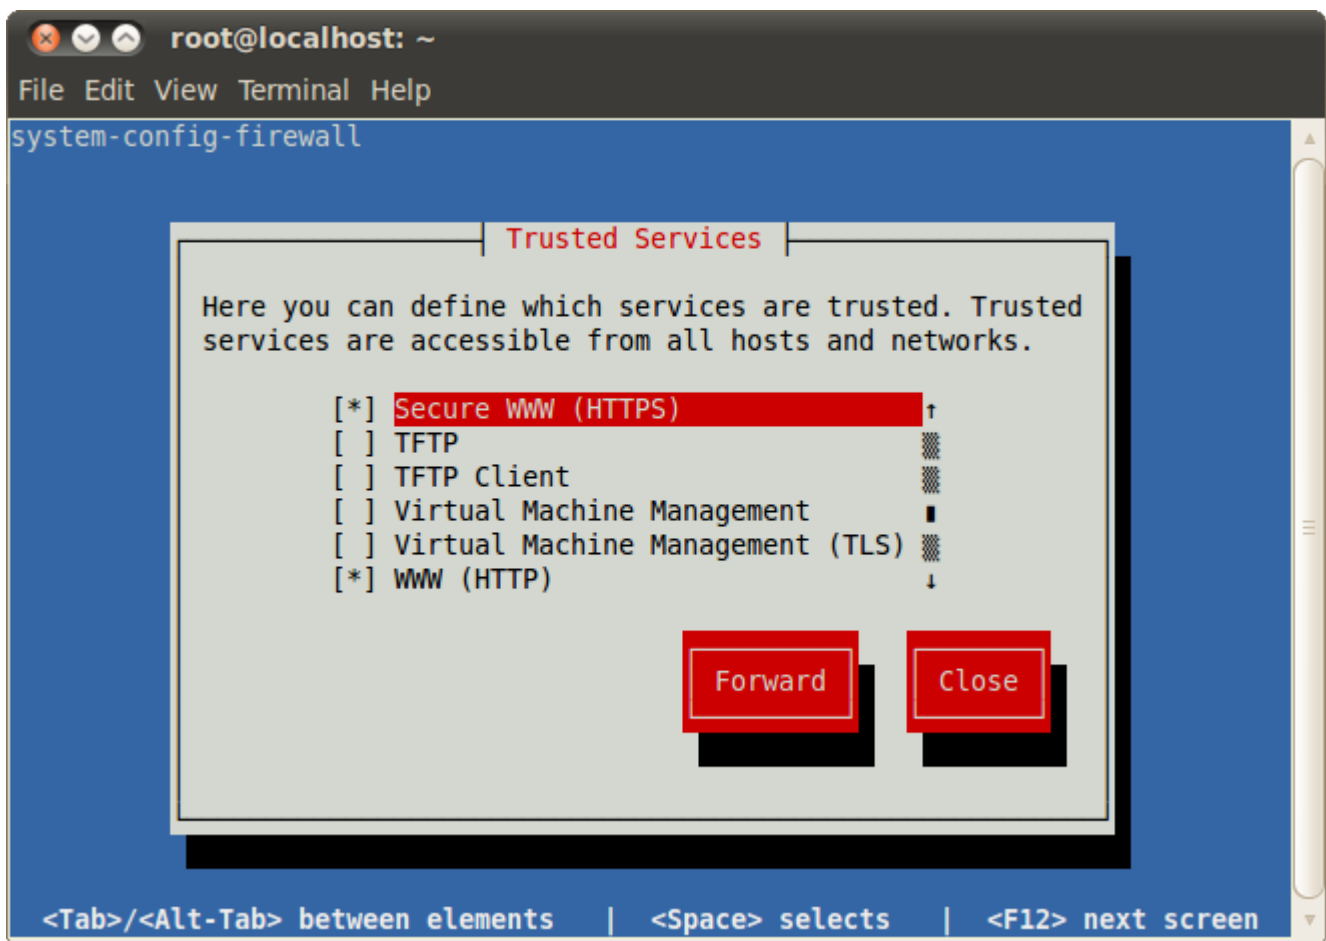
root@localhost: ~

File Edit View Terminal Help

system-config-firewall

Trusted Services

Here you can define which services are trusted. Trusted services are accessible from all hosts and networks.

[*] Secure WWW (HTTPS)
[ ] TFTP
[ ] TFTP Client
[ ] Virtual Machine Management
[ ] Virtual Machine Management (TLS)
[*] WWW (HTTP)

Forward

Close

<Tab>/<Alt-Tab> between elements | <Space> selects | <F12> next screen